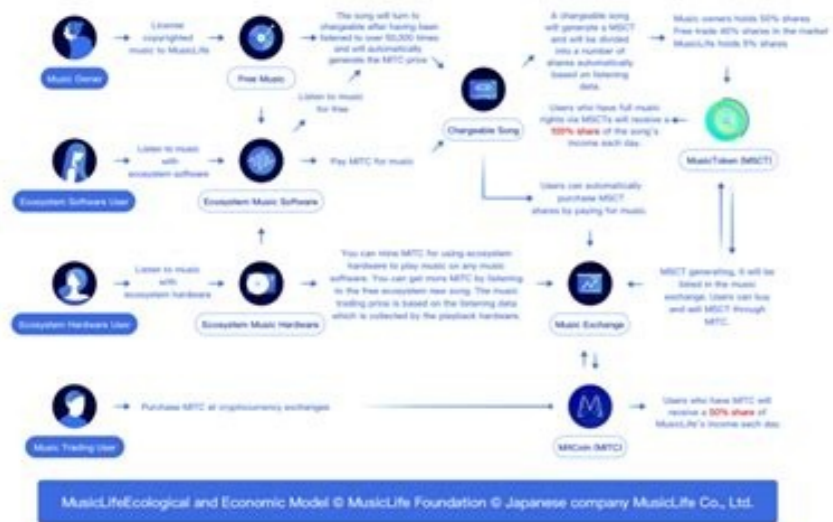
Music Owner

License copyrighted music to MusicLife

Free Music

The song will turn to chargeable after having been listened to over 50,000 times and will automatically generate the MITC price

Listen to music for free

Chargeable Song

A chargeable song will generate a MSCT and will be divided into a number of shares automatically based on listening data.

Music owners holds 50% shares Free trade 45% shares in the market MusicLife holds 5% shares

Users who have full music rights via MSCTs will receive a 50% share of the song's income each day.

MusicToken (MSCT)

Ecosystem Software User

Listen to music with ecosystem software

Ecosystem Music Software

Pay MITC for music

Users can automatically purchase MSCT shares by paying for music.

Ecosystem Hardware User

Listen to music with ecosystem hardware

Ecosystem Music Hardware

You can mine MITC for using ecosystem hardware to play music on any music software. You can get more MITC by listening to the free ecosystem new song. The music trading price is based on the listening data which is collected by the playback hardware.

Music Exchange

MSCT generating, it will be listed in the music exchange. Users can buy and sell MSCT through MITC.

Music Trading User

Purchase MITC at cryptocurrency exchanges

MitCoin (MITC)

Users who have MITC will receive a 50% share of MusicLife's income each day.

MusicLifeEcological and Economic Model © MusicLife Foundation © Japanese company MusicLife Co., Ltd.